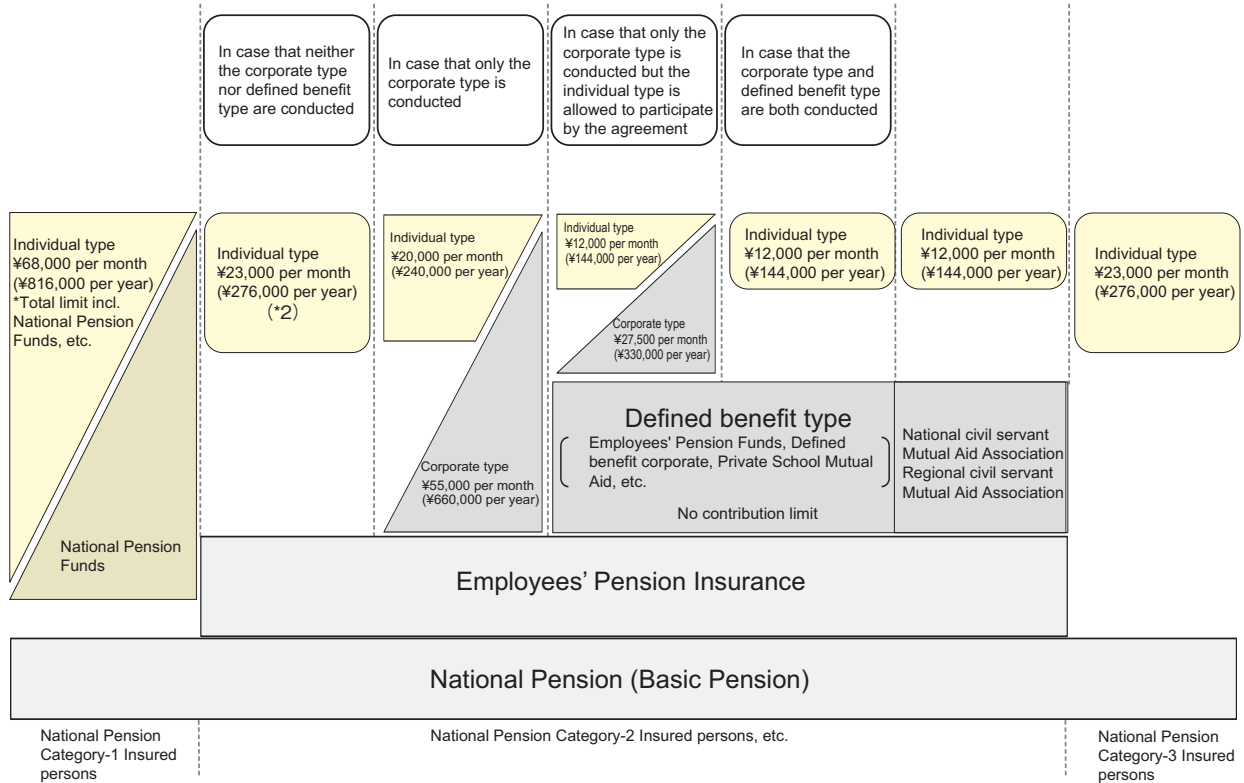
In case that neither the corporate type nor defined benefit type are conducted

In case that only the corporate type is conducted

In case that only the corporate type is conducted but the individual type is allowed to participate by the agreement

In case that the corporate type and defined benefit type are both conducted

Individual type
¥68,000 per month
(¥816,000 per year)
*Total limit incl. National Pension Funds, etc.

National Pension Funds

Individual type
¥23,000 per month
(¥276,000 per year)
(*2)

Individual type
¥20,000 per month
(¥240,000 per year)

Corporate type
¥55,000 per month
(¥660,000 per year)

Individual type
¥12,000 per month
(¥144,000 per year)

Corporate type
¥27,500 per month
(¥330,000 per year)

Individual type
¥12,000 per month
(¥144,000 per year)

Individual type
¥12,000 per month
(¥144,000 per year)

Individual type
¥23,000 per month
(¥276,000 per year)

Defined benefit type
Employees' Pension Funds, Defined benefit corporate, Private School Mutual Aid, etc.
No contribution limit

National civil servant Mutual Aid Association
Regional civil servant Mutual Aid Association

Employees' Pension Insurance

National Pension (Basic Pension)

National Pension Category-1 Insured persons

National Pension Category-2 Insured persons, etc.

National Pension Category-3 Insured persons